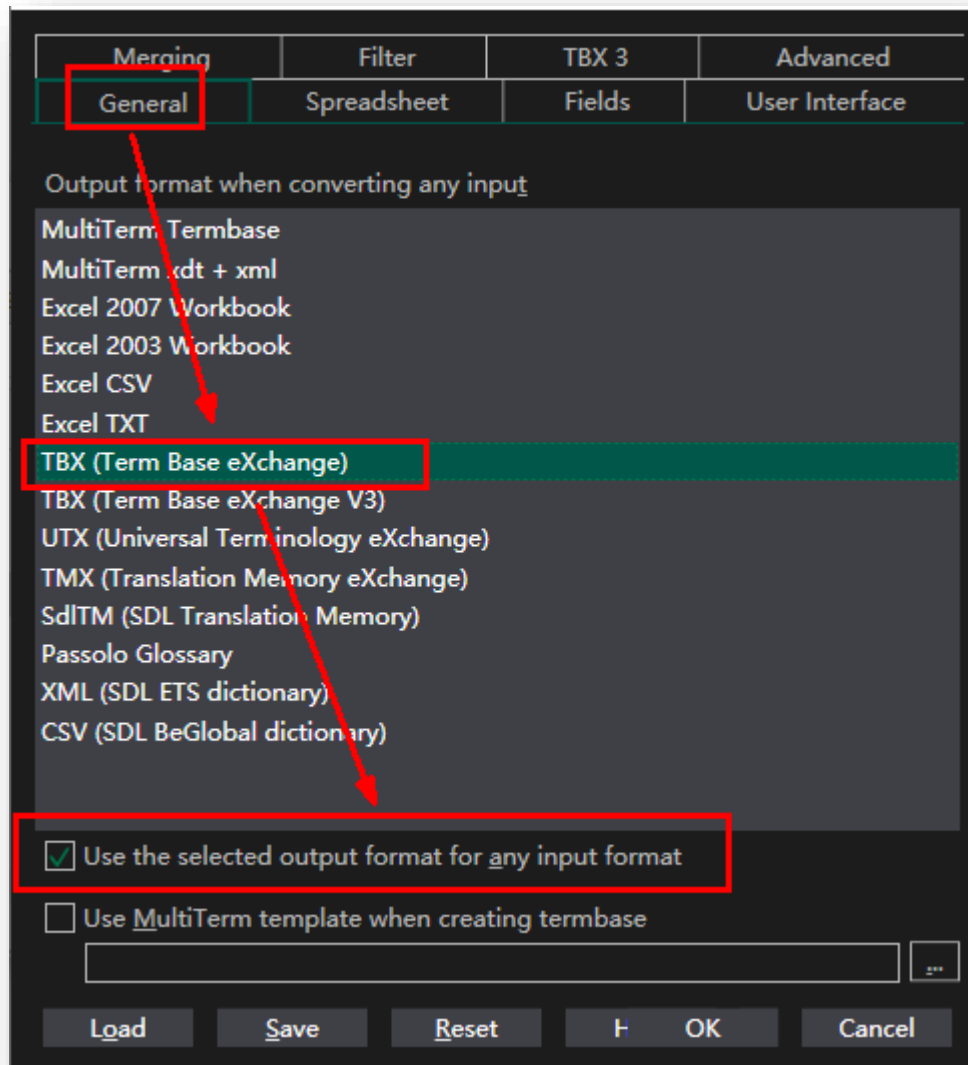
Merging
Filter
TBX 3
Advanced
General
Spreadsheet
Fields
User Interface

Output format when converting any input

MultiTerm Termbase
MultiTerm xdt + xml
Excel 2007 Workbook
Excel 2003 Workbook
Excel CSV
Excel TXT
TBX (Term Base eXchange)
TBX (Term Base eXchange V3)
UTX (Universal Terminology eXchange)
TMX (Translation Memory eXchange)
SdlTM (SDL Translation Memory)
Passolo Glossary
XML (SDL ETS dictionary)
CSV (SDL BeGlobal dictionary)

Use the selected output format for any input format

Use MultiTerm template when creating termbase

...

Load
Save
Reset
H
OK
Cancel